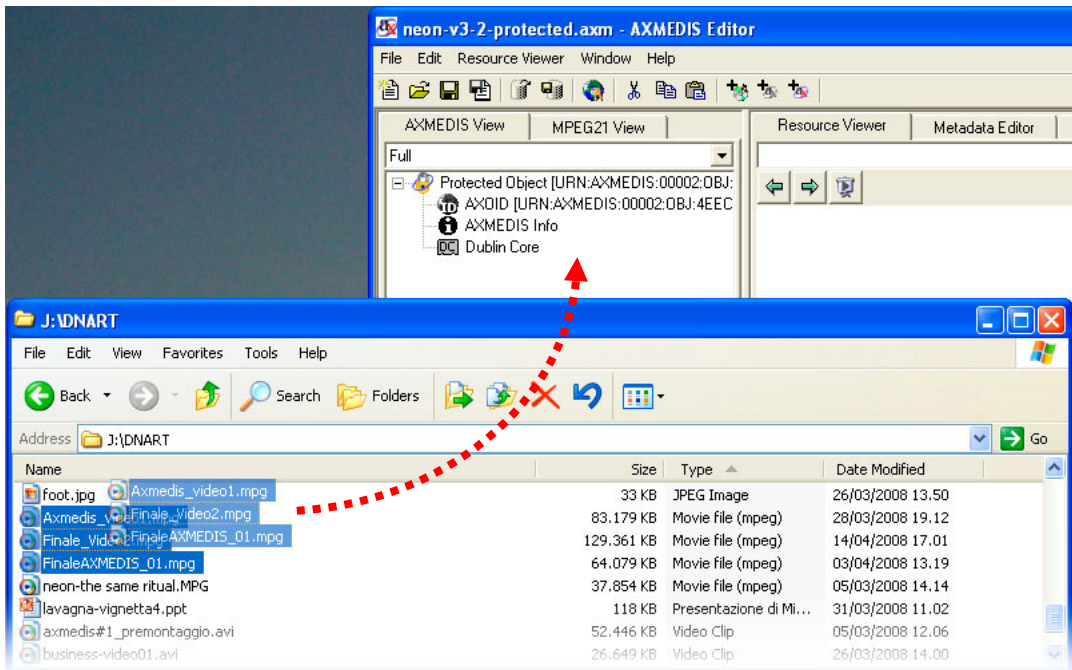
neon-v3-2-protected.axm - AXMEDIS Editor

File Edit Resource Viewer Window Help

AXMEDIS View | MPEG21 View

Full

Protected Object [URN:AXMEDIS:00002:OBJ:
AXOID [URN:AXMEDIS:00002:OBJ:4EEC
AXMEDIS Info
Dublin Core

Resource Viewer | Metadata Editor

J:\DNART

File Edit View Favorites Tools Help

Back Search Folders

Address J:\DNART Go

| Name | Size | Type | Date Modified |
|---|---|---|---|
| foot.jpg | 33 KB | JPEG Image | 26/03/2008 13.50 |
| Axmedis_video1.mpg | 83.179 KB | Movie file (mpeg) | 28/03/2008 19.12 |
| Finale_Video2.mpg | 129.361 KB | Movie file (mpeg) | 14/04/2008 17.01 |
| FinaleAXMEDIS_01.mpg | 64.079 KB | Movie file (mpeg) | 03/04/2008 13.19 |
| neon-the same ritual.MPG | 37.854 KB | Movie file (mpeg) | 05/03/2008 14.14 |
| lavagna-vignetta4.ppt | 118 KB | Presentazione di Mi... | 31/03/2008 11.02 |
| axmedis#1_premontaggio.avi | 52.446 KB | Video Clip | 05/03/2008 12.06 |
| business-video01.avi | 26.649 KB | Video Clip | 26/03/2008 14.00 |

Axmedis_video1.mpg
Finale_Video2.mpg
FinaleAXMEDIS_01.mpg